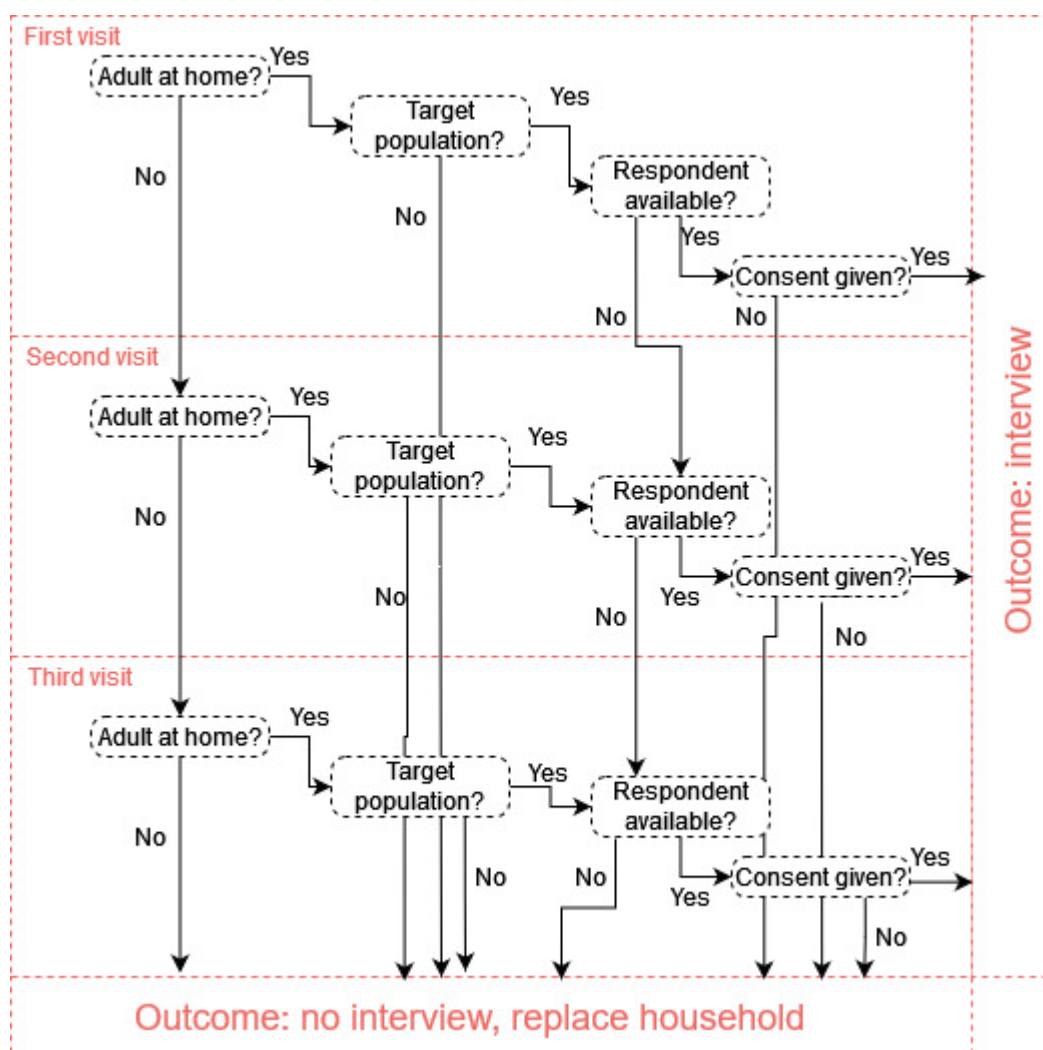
First visit

Adult at home?
Yes
No
Target population?
Yes
No
Respondent available?
Yes
No
Consent given?
Yes
No

Second visit

Adult at home?
Yes
No
Target population?
Yes
No
Respondent available?
No
Yes
Consent given?
Yes
No

Third visit

Adult at home?
Yes
No
Target population?
Yes
No
Respondent available?
No
Yes
Consent given?
Yes
No

Outcome: interview

Outcome: no interview, replace household